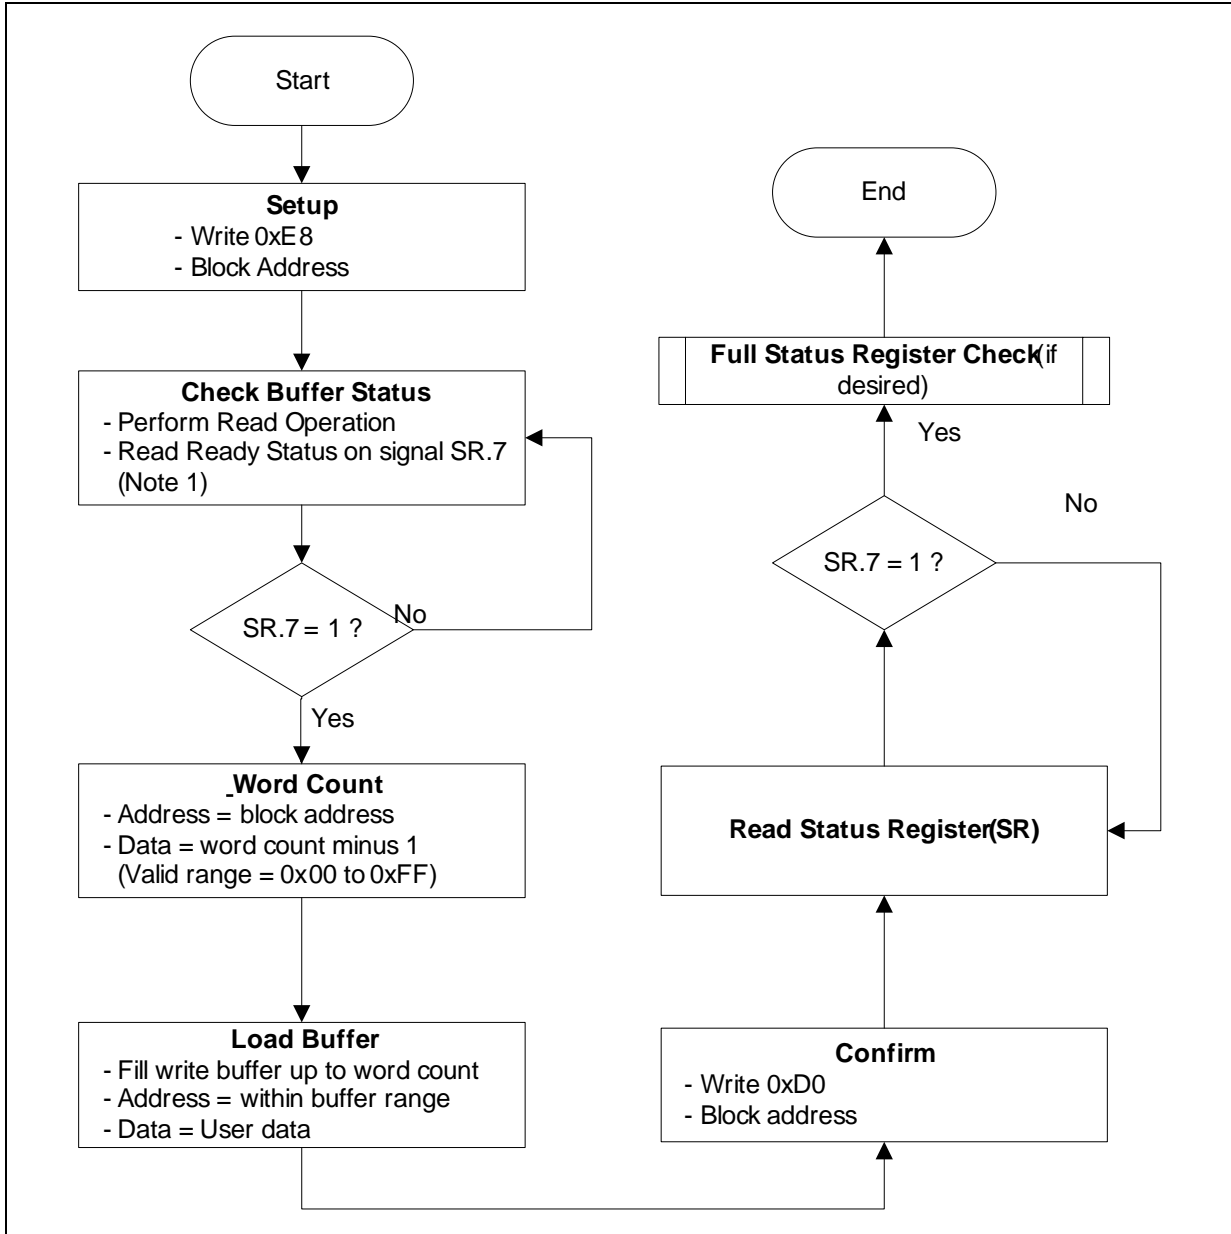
Start

Setup
- Write 0xE8
- Block Address

Check Buffer Status
- Perform Read Operation
- Read Ready Status on signal SR.7 (Note 1)

SR.7 = 1 ?

No

Yes

Word Count
- Address = block address
- Data = word count minus 1 (Valid range = 0x00 to 0xFF)

Load Buffer
- Fill write buffer up to word count
- Address = within buffer range
- Data = User data

Confirm
- Write 0xD0
- Block address

Read Status Register(SR)

SR.7 = 1 ?

No

Yes

Full Status Register Check(if desired)

End